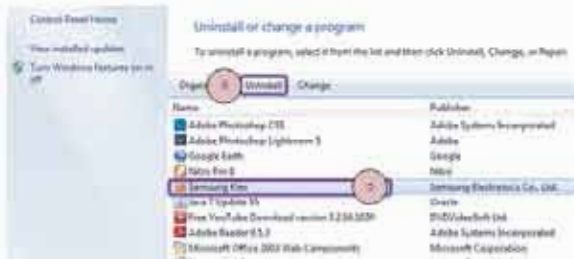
Control Panel Home

View installed updates

Turn Windows features on or off

Uninstall or change a program

To uninstall a program, select it from the list and then click Uninstall, Change, or Repair

Organize

Uninstall

Change

| Name | Publisher |
|---|---|
| Adobe Photoshop CS5 | Adobe Systems Incorporated |
| Adobe Photoshop Lightroom 5 | Adobe |
| Google Earth | Google |
| Nitro Pro 8 | Nitro |
| Samsung Kies | Samsung Electronics Co., Ltd. |
| Java 7 Update 55 | Oracle |
| Free YouTube Download version 3.2.54.1020 | DVDVideoSoft Ltd. |
| Adobe Reader 11.1.3 | Adobe Systems Incorporated |
| Microsoft Office 2003 Web Components | Microsoft Corporation |